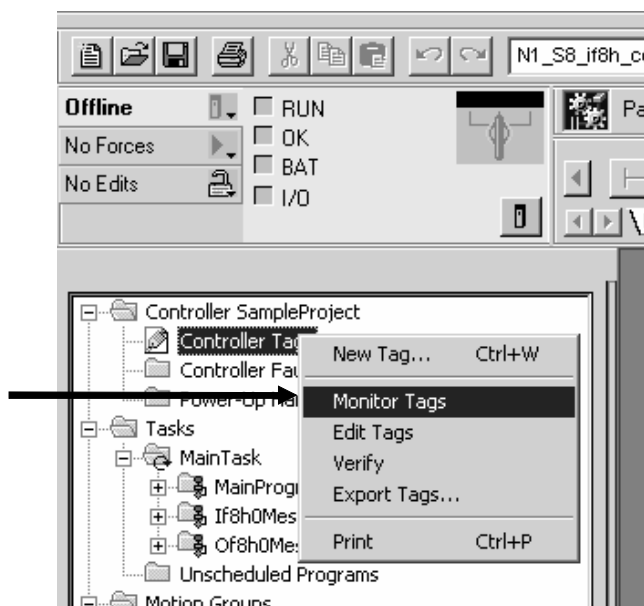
N1_S8_if8h_c

Offline
No Forces
No Edits

RUN
OK
BAT
I/O

Pa

Controller SampleProject
Controller Ta
Controller Fa
Power-Up Ha
Tasks
MainTask
MainProgr
If8h0Mes
Of8h0Me
Unscheduled Programs
Motion Groups

New Tag... Ctrl+W
Monitor Tags
Edit Tags
Verify
Export Tags...
Print Ctrl+P